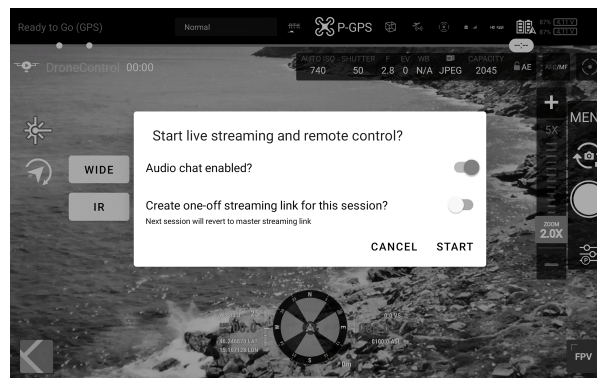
Ready to Go (GPS)

Normal

P-GPS

DroneControl 00:00

AUTO ISO SHUTTER F EV WB CAPACITY
740 50 2.8 0 N/A JPEG 2045

AE

AF/C/MF

5X

MENU

WIDE

IR

ZOOM
2.0X

Start live streaming and remote control?

Audio chat enabled?

Create one-off streaming link for this session?

Next session will revert to master streaming link

CANCEL START

N

E

S

W

FPV